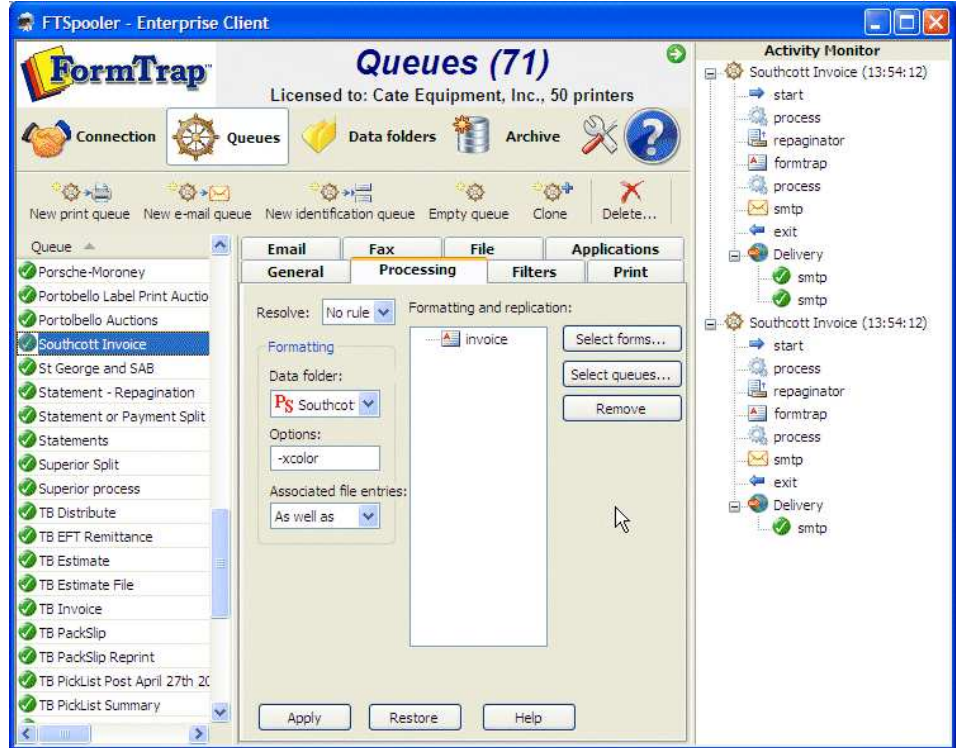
FTSpooler - Enterprise Client

FormTrap

Queues (71)

Licensed to: Cate Equipment, Inc., 50 printers

Connection Queues Data folders Archive

New print queue New e-mail queue New identification queue Empty queue Clone Delete...

Queue

Porsche-Moroney
Portobello Label Print Auctio
Portolbello Auctions
Southcott Invoice
St George and SAB
Statement - Repagination
Statement or Payment Split
Statements
Superior Split
Superior process
TB Distribute
TB EFT Remittance
TB Estimate
TB Estimate File
TB Invoice
TB PackSlip
TB PackSlip Reprint
TB PickList Post April 27th 2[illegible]
TB PickList Summary

Email Fax File Applications
General Processing Filters Print

Resolve: No rule

Formatting

Data folder:
Southcot

Options:
-xcolor

Associated file entries:
As well as

Formatting and replication:

invoice

Select forms...
Select queues...
Remove

Apply Restore Help

Activity Monitor

Southcott Invoice (13:54:12)
start
process
repaginator
formtrap
process
smtp
exit
Delivery
smtp
smtp

Southcott Invoice (13:54:12)
start
process
repaginator
formtrap
process
smtp
exit
Delivery
smtp